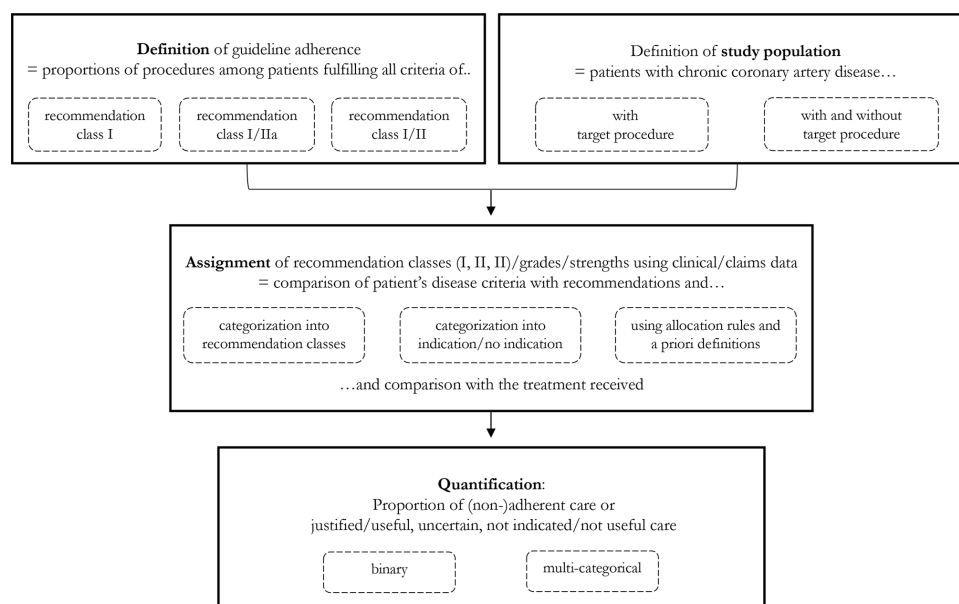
**Definition** of guideline adherence
= proportions of procedures among patients fulfilling all criteria of..

recommendation class I

recommendation class I/IIa

recommendation class I/II

Definition of **study population**
= patients with chronic coronary artery disease…

with target procedure

with and without target procedure

**Assignment** of recommendation classes (I, II, II)/grades/strengths using clinical/claims data
= comparison of patient's disease criteria with recommendations and…

categorization into recommendation classes

categorization into indication/no indication

using allocation rules and a priori definitions

…and comparison with the treatment received

**Quantification**:
Proportion of (non-)adherent care or
justified/useful, uncertain, not indicated/not useful care

binary

multi-categorical